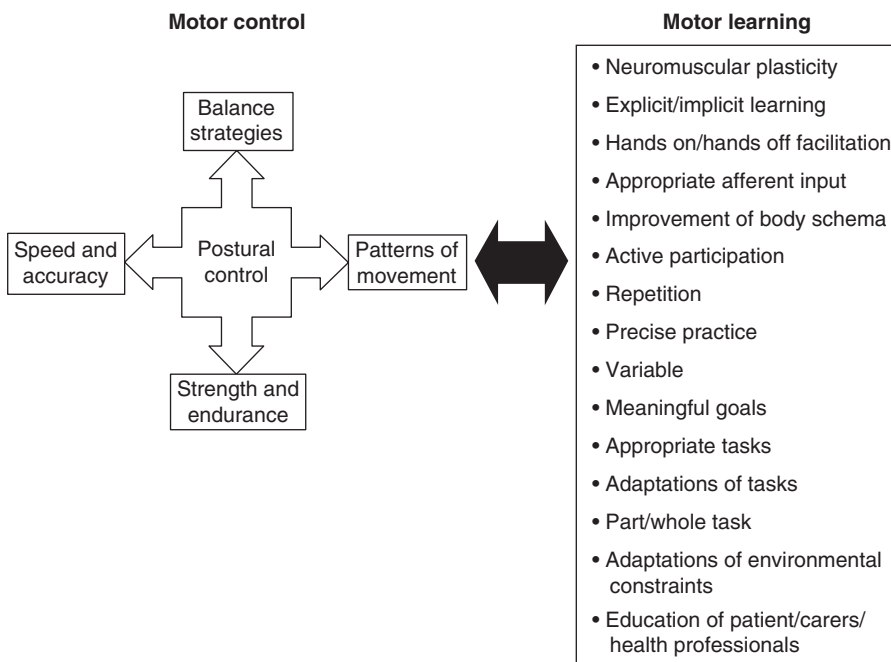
Motor control

Balance strategies

Speed and accuracy

Postural control

Patterns of movement

Strength and endurance

Motor learning

• Neuromuscular plasticity
• Explicit/implicit learning
• Hands on/hands off facilitation
• Appropriate afferent input
• Improvement of body schema
• Active participation
• Repetition
• Precise practice
• Variable
• Meaningful goals
• Appropriate tasks
• Adaptations of tasks
• Part/whole task
• Adaptations of environmental constraints
• Education of patient/carers/ health professionals